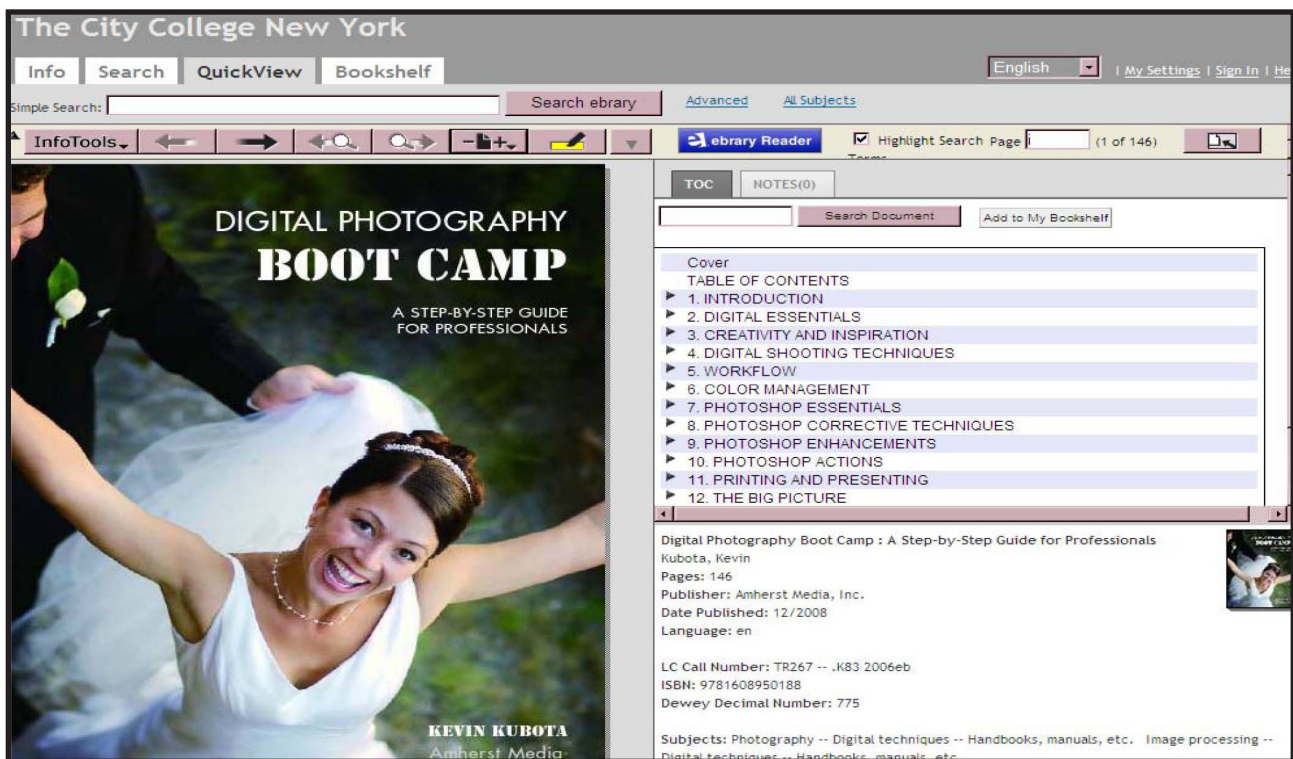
The City College New York

Info Search QuickView Bookshelf

English | My Settings | Sign In | He

Simple Search: Search ebrary Advanced All Subjects

InfoTools

ebrary Reader Highlight Search Terms Page (1 of 146)

DIGITAL PHOTOGRAPHY
BOOT CAMP
A STEP-BY-STEP GUIDE FOR PROFESSIONALS

KEVIN KUBOTA
Amherst Media

TOC NOTES(0)

Search Document Add to My Bookshelf

Cover
TABLE OF CONTENTS
1. INTRODUCTION
2. DIGITAL ESSENTIALS
3. CREATIVITY AND INSPIRATION
4. DIGITAL SHOOTING TECHNIQUES
5. WORKFLOW
6. COLOR MANAGEMENT
7. PHOTOSHOP ESSENTIALS
8. PHOTOSHOP CORRECTIVE TECHNIQUES
9. PHOTOSHOP ENHANCEMENTS
10. PHOTOSHOP ACTIONS
11. PRINTING AND PRESENTING
12. THE BIG PICTURE

Digital Photography Boot Camp : A Step-by-Step Guide for Professionals
Kubota, Kevin
Pages: 146
Publisher: Amherst Media, Inc.
Date Published: 12/2008
Language: en

LC Call Number: TR267 -- .K83 2006eb
ISBN: 9781608950188
Dewey Decimal Number: 775

Subjects: Photography -- Digital techniques -- Handbooks, manuals, etc. Image processing -- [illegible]